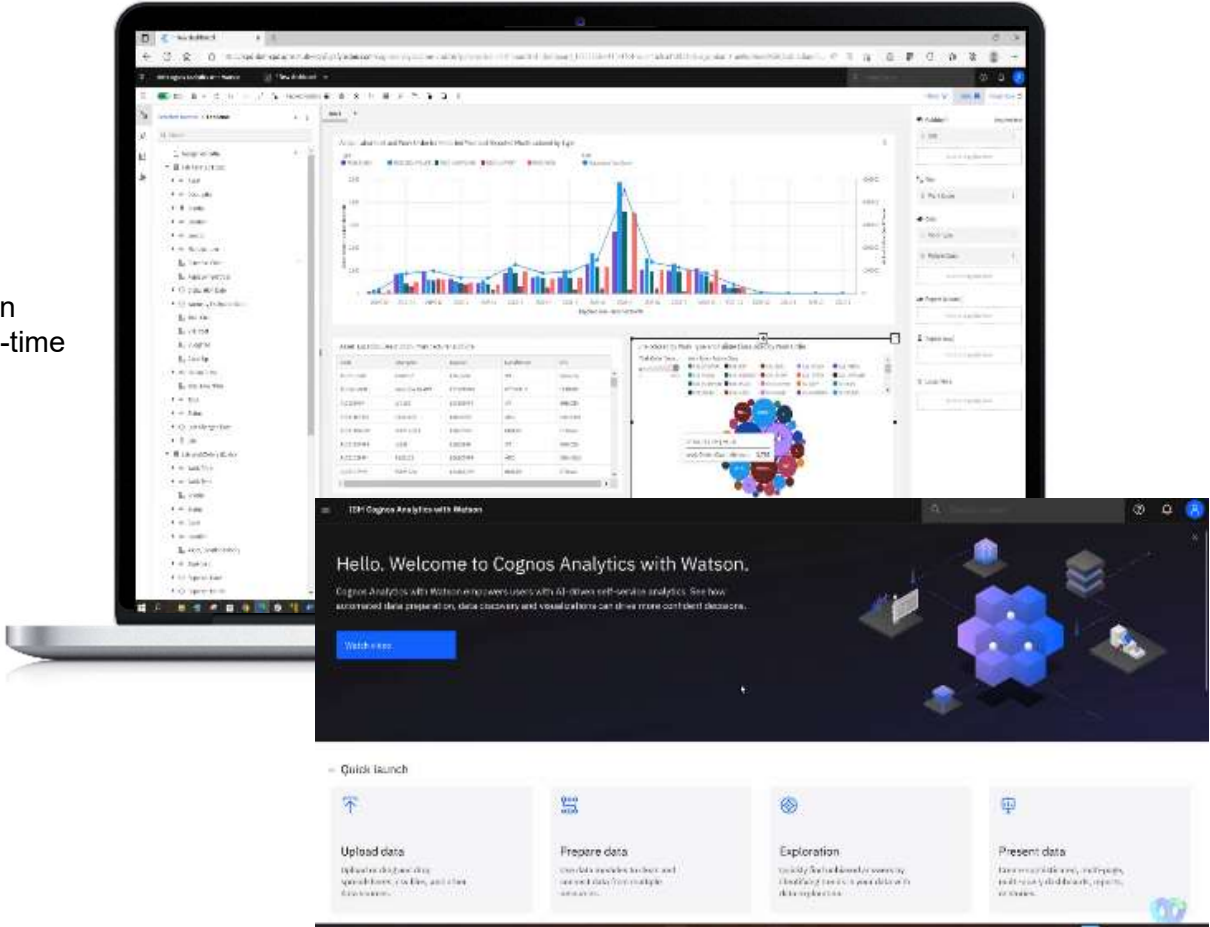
n
-time

IBM Cognos Analytics with Watson

Hello. Welcome to Cognos Analytics with Watson.

Cognos Analytics with Watson empowers users with AI-driven self-service analytics. See how automated data preparation, data discovery and visualizations can drive more confident decisions.

Watch video

Quick launch

Upload data

Prepare data

Exploration

Present data